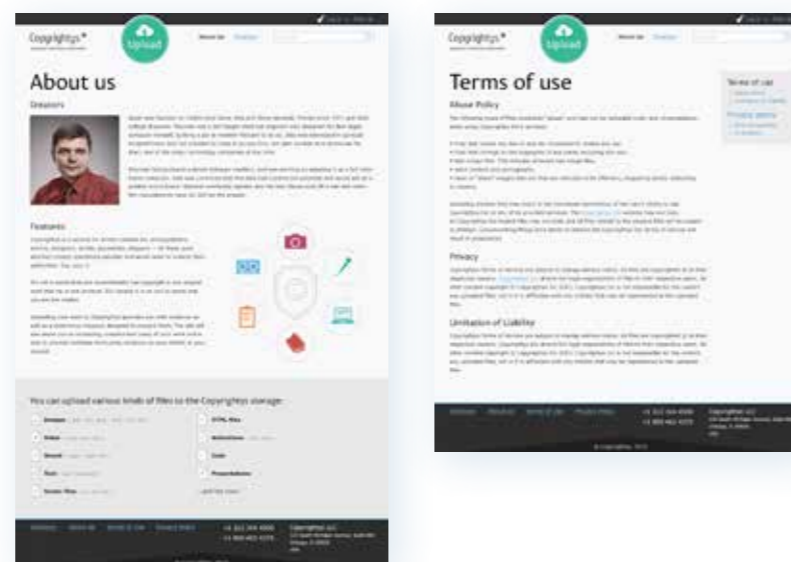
Copyrightys®

Upload

About us

About us

Features

You can upload various kinds of files to the Copyrightys storage:

Copyrightys®

Upload

Terms of use

Abuse Policy

Privacy

Limitation of Liability

Terms of use

Privacy policy